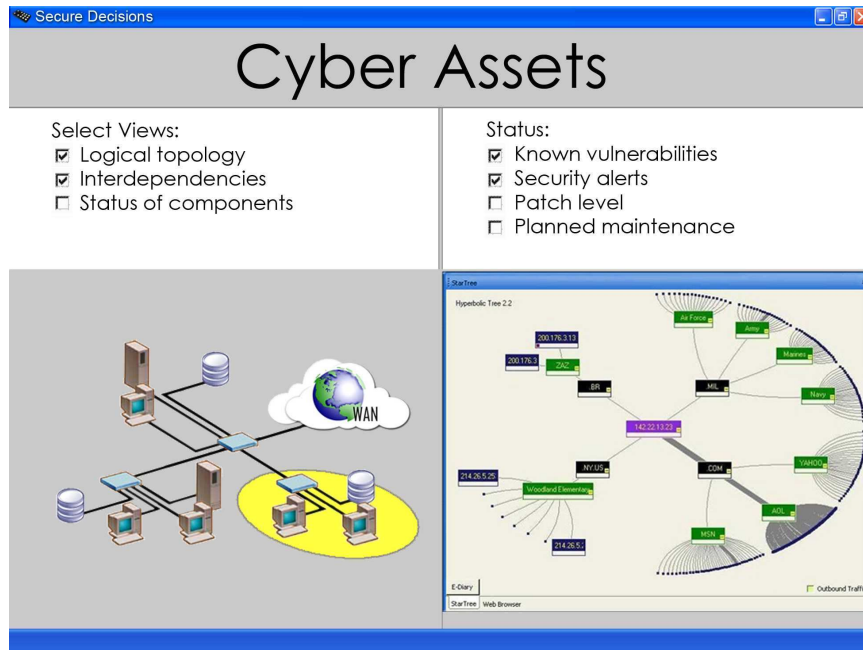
Secure Decisions

Cyber Assets

Select Views:
☑ Logical topology
☑ Interdependencies
☐ Status of components

Status:
☑ Known vulnerabilities
☑ Security alerts
☐ Patch level
☐ Planned maintenance

WAN

StarTree
Hyperbolic Tree 2.2
200.176.3.13
200.176.3
ZAZ
.BR
Air Force
Army
Marines
.MIL
Navy
142.22.13.23
.NY.US
.COM
YAHOO
214.26.5.25
Woodland Elementar
AOL
MSN
214.26.5.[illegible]
E-Diary
Outbound Traffi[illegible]
StarTree Web Browser